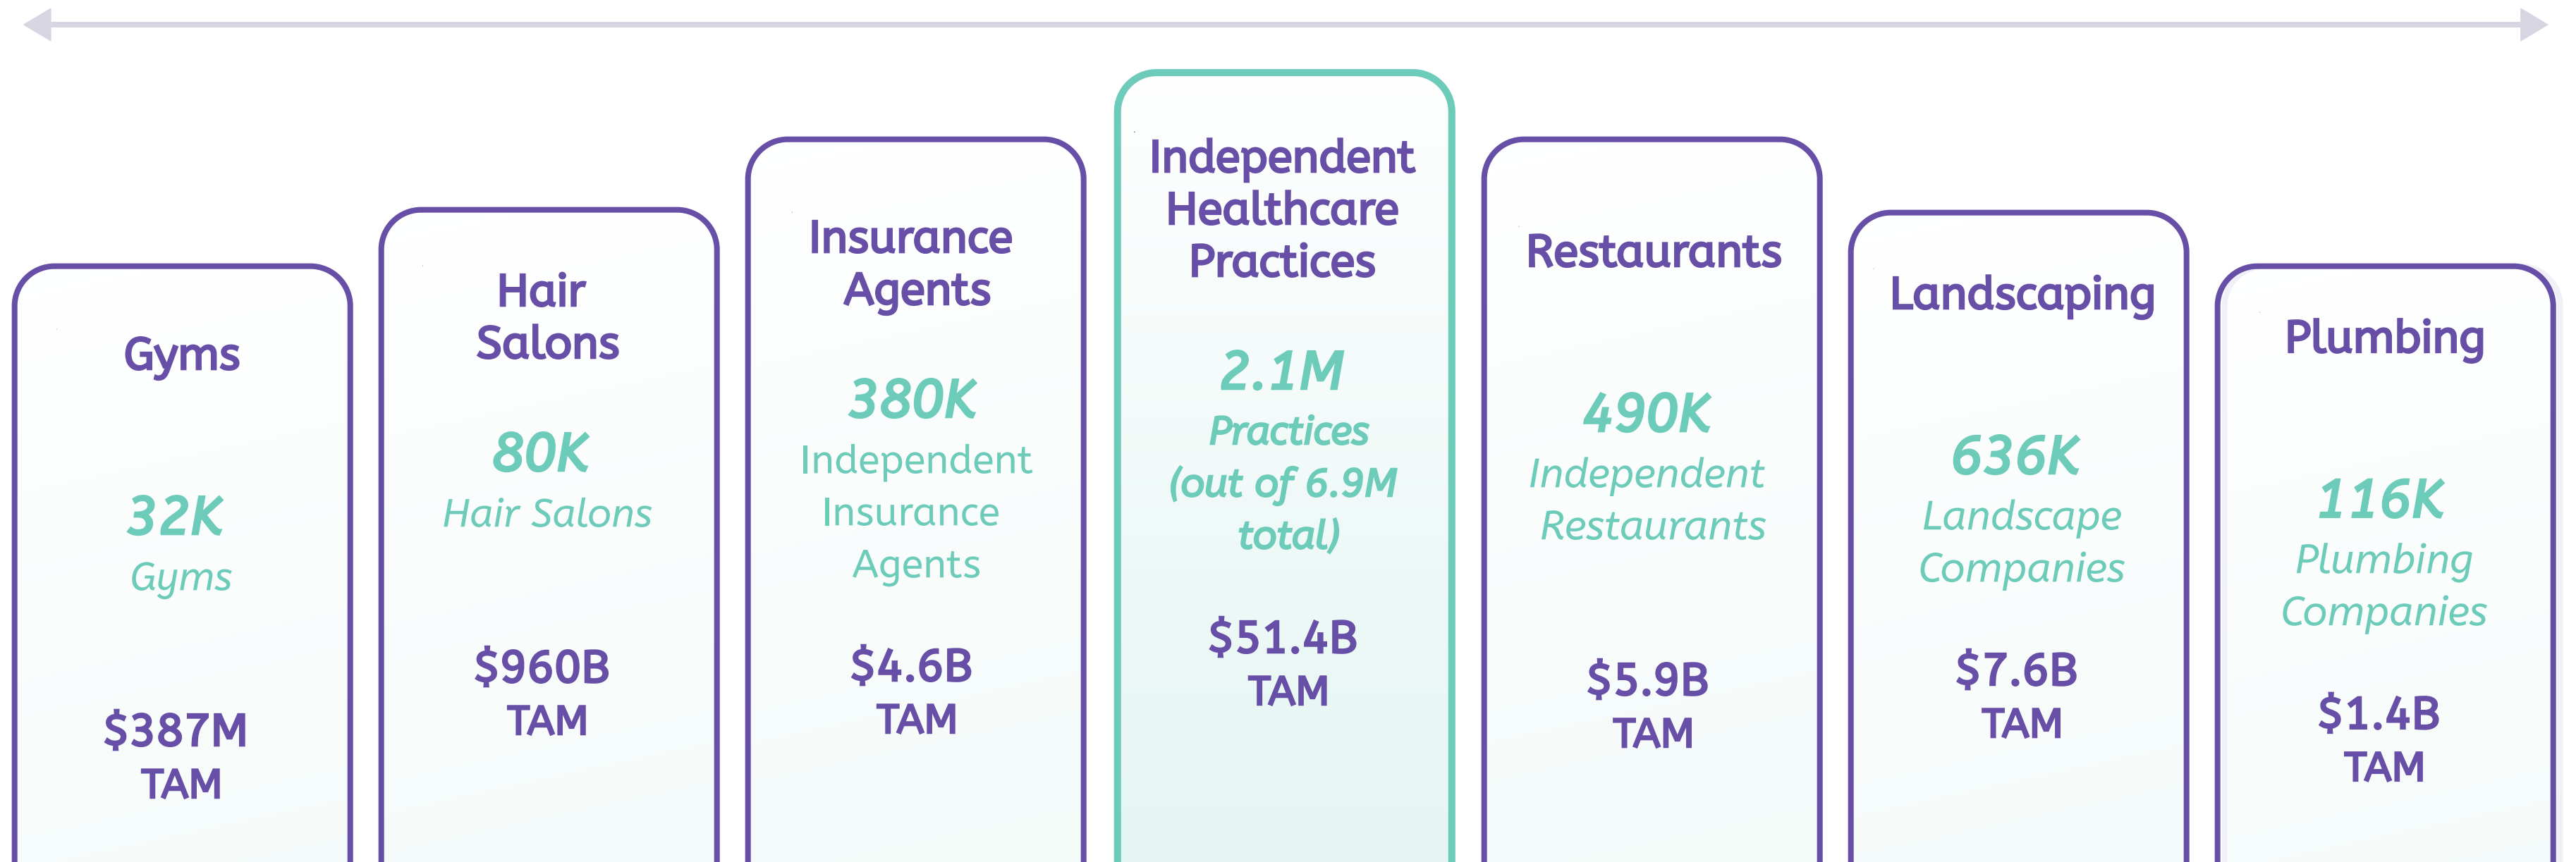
Gyms

32K
Gyms

$387M
TAM

Hair Salons

80K
Hair Salons

$960B
TAM

Insurance Agents

380K
Independent Insurance Agents

$4.6B
TAM

Independent Healthcare Practices

2.1M
Practices (out of 6.9M total)

$51.4B
TAM

Restaurants

490K
Independent Restaurants

$5.9B
TAM

Landscaping

636K
Landscape Companies

$7.6B
TAM

Plumbing

116K
Plumbing Companies

$1.4B
TAM